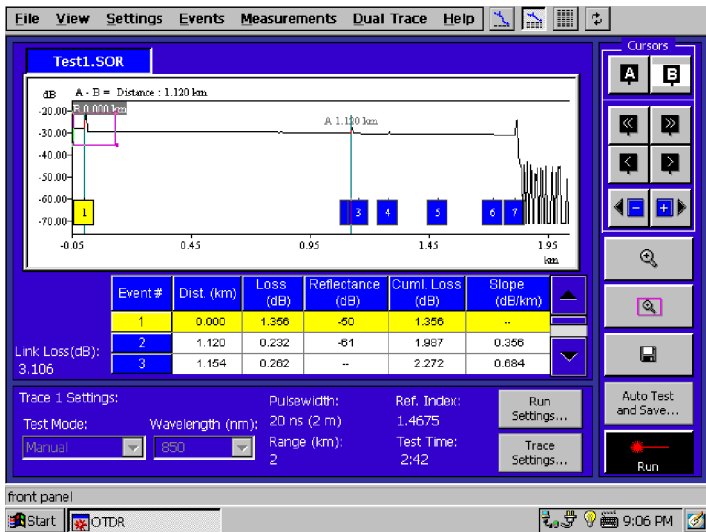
File View Settings Events Measurements Dual Trace Help

Test1.SOR

dB A - B = Distance : 1.120 km

B 0.000 km

A 1.120 km

-20.00
-30.00
-40.00
-50.00
-60.00
-70.00

1 3 4 5 6 7

-0.05 0.45 0.95 1.45 1.95
km

| Event # | Dist. (km) | Loss (dB) | Reflectance (dB) | Cuml. Loss (dB) | Slope (dB/km) |
|---|---|---|---|---|---|
| 1 | 0.000 | 1.356 | -50 | 1.356 | -- |
| 2 | 1.120 | 0.232 | -61 | 1.987 | 0.356 |
| 3 | 1.154 | 0.262 | -- | 2.272 | 0.684 |

Link Loss (dB):
3.106

Trace 1 Settings:

Test Mode:
Manual

Wavelength (nm):
850

Pulsewidth:
20 ns (2 m)

Range (km):
2

Ref. Index:
1.4675

Test Time:
2:42

Run Settings...

Trace Settings...

Cursors

A B

Auto Test and Save...

Run

front panel

Start OTDR

9:06 PM